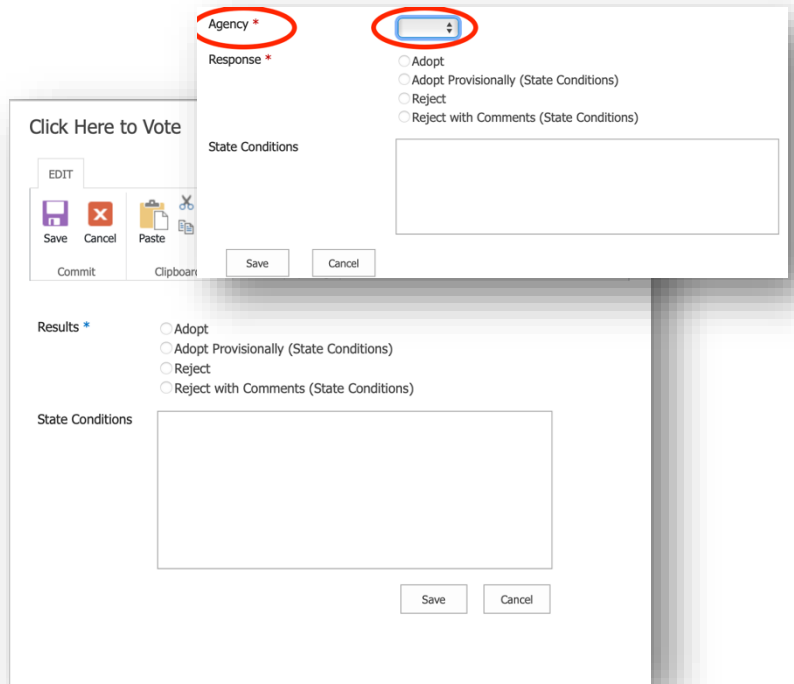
Agency *

Response *
Adopt
Adopt Provisionally (State Conditions)
Reject
Reject with Comments (State Conditions)

State Conditions

Save
Cancel

Click Here to Vote

EDIT

Save
Cancel
Paste

Commit
Clipboar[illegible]

Results *
Adopt
Adopt Provisionally (State Conditions)
Reject
Reject with Comments (State Conditions)

State Conditions

Save
Cancel